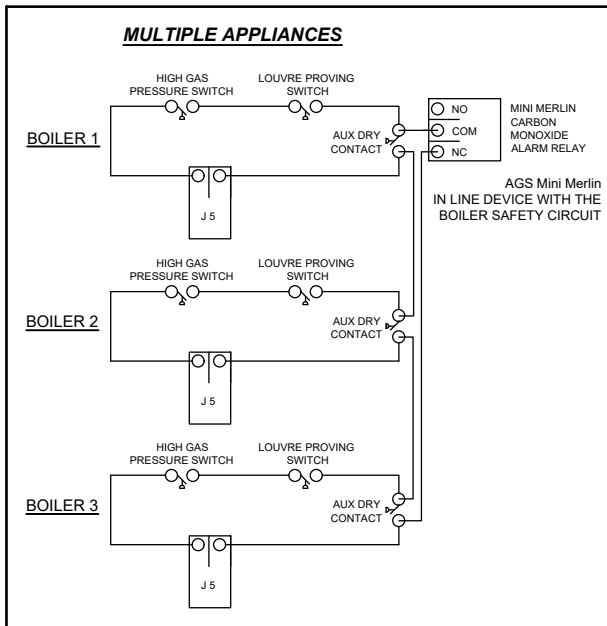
MULTIPLE APPLIANCES

HIGH GAS PRESSURE SWITCH

LOUVRE PROVING SWITCH

NO
COM
NC

MINI MERLIN CARBON MONOXIDE ALARM RELAY

BOILER 1

AUX DRY CONTACT

J 5

AGS Mini Merlin IN LINE DEVICE WITH THE BOILER SAFETY CIRCUIT

HIGH GAS PRESSURE SWITCH

LOUVRE PROVING SWITCH

BOILER 2

AUX DRY CONTACT

J 5

HIGH GAS PRESSURE SWITCH

LOUVRE PROVING SWITCH

BOILER 3

AUX DRY CONTACT

J 5